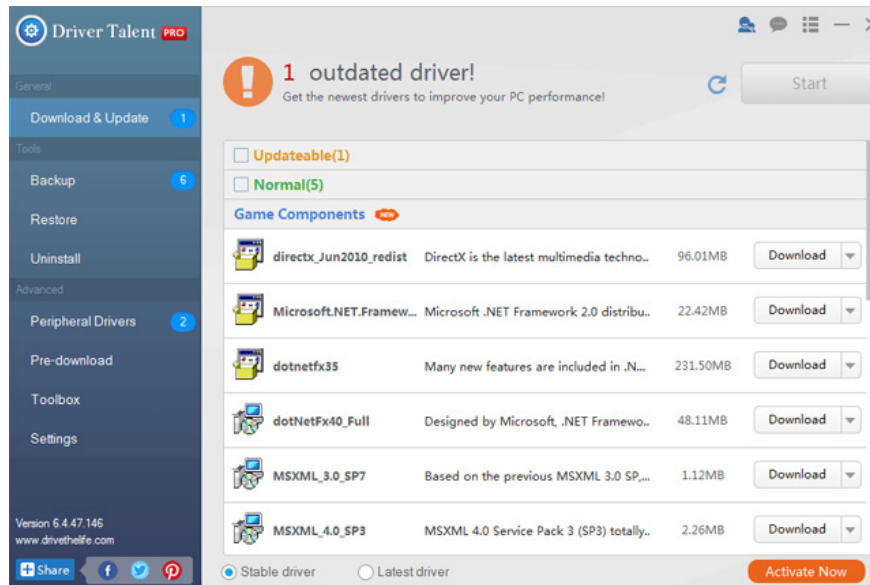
Driver Talent PRO

General
Download & Update 1
Tools
Backup 6
Restore
Uninstall
Advanced
Peripheral Drivers 2
Pre-download
Toolbox
Settings

Version 6.4.47.146
www.drivethelife.com
Share

1 outdated driver!
Get the newest drivers to improve your PC performance!

Start

Updateable(1)
Normal(5)
Game Components NEW

| | | | |
|---|---|---|---|
| directx_Jun2010_redist | DirectX is the latest multimedia techno... | 96.01MB | Download |
| Microsoft.NET.Framew... | Microsoft .NET Framework 2.0 distribu... | 22.42MB | Download |
| dotnetfx35 | Many new features are included in .N... | 231.50MB | Download |
| dotNetFx40_Full | Designed by Microsoft, .NET Framewo... | 48.11MB | Download |
| MSXML_3.0_SP7 | Based on the previous MSXML 3.0 SP,... | 1.12MB | Download |
| MSXML_4.0_SP3 | MSXML 4.0 Service Pack 3 (SP3) totally... | 2.26MB | Download |

Stable driver
Latest driver
Activate Now